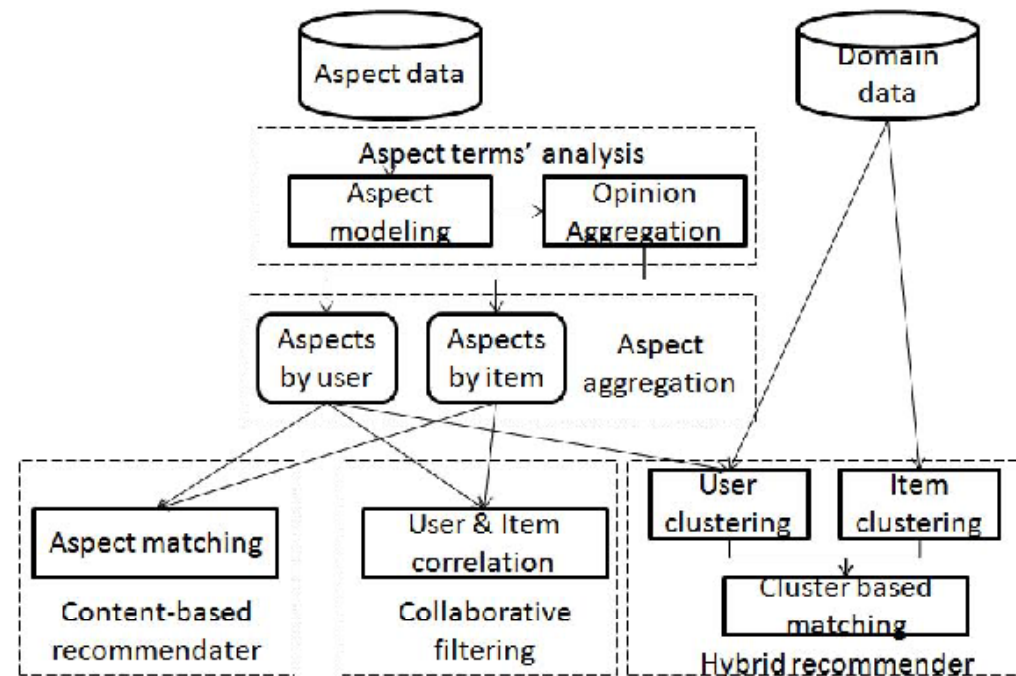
Aspect data

Domain data

Aspect terms' analysis

Aspect modeling

Opinion Aggregation

Aspects by user

Aspects by item

Aspect aggregation

Aspect matching

Content-based recommendater

User & Item correlation

Collaborative filtering

User clustering

Item clustering

Cluster based matching

Hybrid recommender